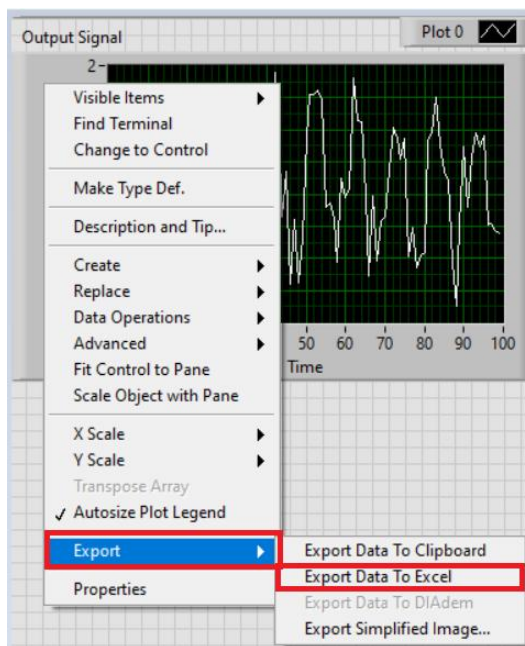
Output Signal

Plot 0

2

Visible Items
Find Terminal
Change to Control

Make Type Def.

Description and Tip...

Create
Replace
Data Operations
Advanced
Fit Control to Pane
Scale Object with Pane

X Scale
Y Scale
Transpose Array
✓ Autosize Plot Legend

Export

Properties

50 60 70 80 90 100
Time

Export Data To Clipboard
Export Data To Excel
Export Data To DIAdem
Export Simplified Image...